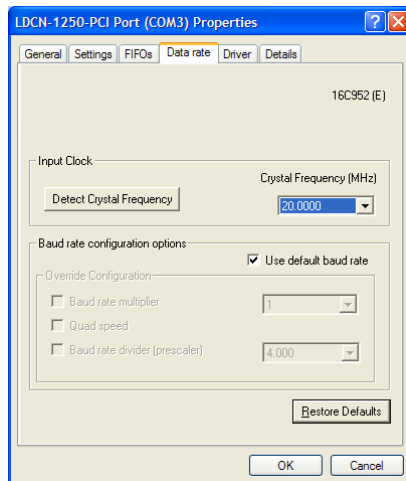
LDCN-1250-PCI Port (COM3) Properties

?

X

General

Settings

FIFOs

Data rate

Driver

Details

16C952 (E)

Input Clock

Crystal Frequency (MHz)

Detect Crystal Frequency

20.0000

Baud rate configuration options

Use default baud rate

Override Configuration

Baud rate multiplier

1

Quad speed

Baud rate divider (prescaler)

4.000

Restore Defaults

OK

Cancel